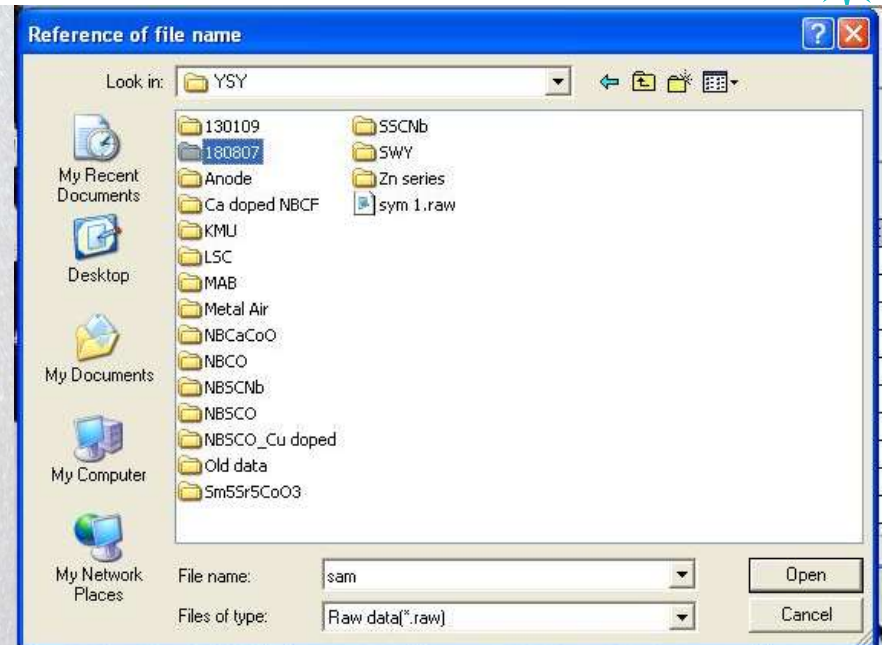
Reference of file name

Look in: YSY

My Recent Documents

Desktop

My Documents

My Computer

My Network Places

130109
180807
Anode
Ca doped NBCF
KMU
LSC
MAB
Metal Air
NBCaCoO
NBCO
NBSCNb
NBSCO
NBSCO_Cu doped
Old data
Sm5Sr5CoO3

SSCNb
SWY
Zn series
sym 1.raw

File name: sam

Files of type: Raw data(*.raw)

Open

Cancel